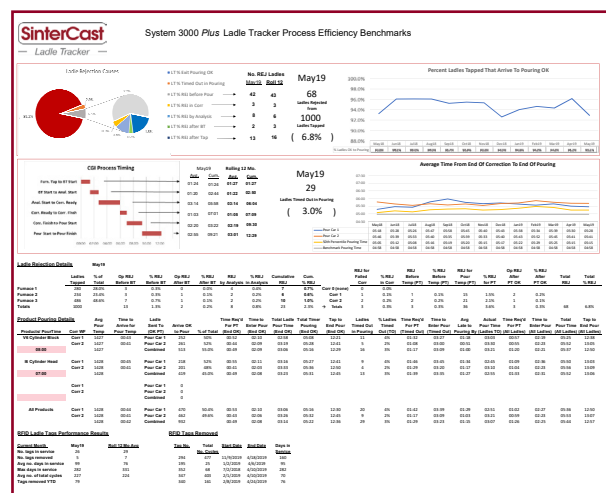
SinterCast
Ladle Tracker

System 3000 Plus Ladle Tracker Process Efficiency Benchmarks

Ladle Rejection Causes

| | No. REJ Ladles | |
|---|---|---|
| | May19 | Roll 12 |
| LT % Exit Pouring OK | 42 | 43 |
| LT % Timed Out in Pouring | 3 | 3 |
| LT % REJ Before Pour | 3 | 5 |
| LT % REJ in Corr | 3 | 3 |
| LT % REJ by Analysis | 2 | 3 |
| LT % REJ Before Corr | 13 | 16 |
| LT % REJ After Tap | | |

May19
68
Ladles Rejected from
1000
Ladles Tapped
( 6.8% )

Percent Ladles Tapped That Arrive To Pouring OK

CGI Process Timing

| | May19 | | Rolling 12 Mo. | |
|---|---|---|---|---|
| | Ave | Cum | Ave | Cum |
| Furn. Tap to RT Start | 01:24 | 01:24 | 01:27 | 01:27 |
| RT Start to Anal. Start | 00:14 | 01:38 | 00:14 | 01:41 |
| Anal. Start to Corr. Ready | 02:24 | 04:02 | 02:34 | 04:16 |
| Corr. Ready to Corr. Finish | 03:14 | 07:16 | 03:45 | 07:56 |
| Corr. Finish to Pour Start | 02:39 | 09:55 | 02:54 | 10:50 |
| Pour Start to Pour Finish | 02:16 | 12:11 | 02:13 | 13:03 |

May19
29
Ladles Timed Out in Pouring
( 3.0% )

Average Time From End Of Correction To End Of Pouring

Pour Car 1
Pour Car 2
With Reasonable Pouring Times
Benchmark Pouring Time

Ladle Rejection Details May19

| | Ladles Tapped | % of Total | Op REJ Before RT | % REJ Before RT | Op REJ After RT | % REJ After RT | REJ by Analysis | % REJ in Analysis | Cumulative REJ | Cum. % REJ | | REJ for Failed Corr | % REJ in Corr | REJ Before Temp (PT) | % REJ Before Temp (PT) | REJ for Pour Temp (PT) | % REJ Pour Temp (PT) | Op REJ After PT OK | % REJ After PT OK | Total REJ | Total % REJ |
|---|---|---|---|---|---|---|---|---|---|---|---|---|---|---|---|---|---|---|---|---|---|
| Furnace 1 | 280 | 28.0% | 3 | 0.3% | 0 | 0.0% | 0 | 0.0% | 7 | 0.7% | Corr 0 (none) | 0 | 0.0% | | | | | | | | |
| Furnace 2 | 234 | 23.4% | 5 | 0.5% | 1 | 0.1% | 2 | 0.2% | 6 | 0.6% | Corr 1 | 1 | 0.1% | 15 | 1.5% | 2 | 0.2% | | | | |
| Furnace 3 | 486 | 48.6% | 7 | 0.7% | 1 | 0.1% | 1 | 0.1% | 10 | 1.0% | Corr 2 | 2 | 0.2% | 1 | 0.1% | 1 | 0.1% | | | | |
| Totals | 1000 | | 13 | 1.3% | 2 | 0.2% | 3 | 0.3% | 23 | 2.3% | + Totals | 3 | 0.3% | 16 | 1.6% | 3 | 0.3% | 58 | | 68 | 6.8% |

Product Pouring Details

| Products/ Pour Time | Corr WP | Avg Pour Time | Time to Arrive for Pour Temp | Ladle Sent To (OK PT) | Arrive OK to Pour | % Sent to Pour | Time Req'd For PT (End OK) | Time to Enter Pour (End OK) | Total Ladle Pour Time (End OK) | Total Time Pouring (End OK) | Tap to End Pour (End OK) | Ladles Timed Out in Pouring | % Ladles Timed Out (TO) | Time Req'd For PT (Timed Out) | Time to Enter Pour (Timed Out) | Avg Late to Pouring By (Ladles TO) | Actual Pour Time (All Ladles) | Time Req'd For PT (All Ladles) | Time to Enter Pour (All Ladles) | Total Pour Time | Tap to End Pour (All Ladles) |
|---|---|---|---|---|---|---|---|---|---|---|---|---|---|---|---|---|---|---|---|---|---|
| V6 Cylinder Block | Corr 1 | 1427 | 00:45 | Pour Car 1 | 252 | 50% | 00:52 | 02:33 | 02:56 | 05:08 | 12:21 | 11 | 4% | 01:32 | 03:27 | 01:38 | 03:06 | 00:57 | 02:39 | 05:23 | 12:46 |
| | Corr 2 | 1428 | 00:45 | Pour Car 2 | 261 | 52% | 00:53 | 02:37 | 02:59 | 05:08 | 12:29 | 5 | 2% | 01:38 | 03:40 | 01:30 | 03:07 | 00:54 | 02:39 | 05:14 | 12:38 |
| 06:00 | | | | Combined | 513 | 65.0% | 00:49 | 02:09 | 03:06 | 05:34 | 12:29 | 16 | 3% | 01:51 | 03:42 | 01:29 | 03:04 | 00:56 | 02:39 | 05:18 | 12:42 |
| I4 Cylinder Head | Corr 1 | 1427 | 00:45 | Pour Car 1 | 218 | 53% | 00:55 | 02:11 | 03:16 | 05:27 | 12:55 | 9 | 4% | 01:26 | 03:46 | 01:34 | 03:07 | 00:56 | 02:21 | 05:16 | 12:53 |
| | Corr 2 | 1428 | 00:45 | Pour Car 2 | 201 | 58% | 00:41 | 02:03 | 03:33 | 05:36 | 13:03 | 4 | 2% | 01:39 | 03:20 | 01:17 | 03:10 | 00:41 | 02:23 | 05:34 | 13:09 |
| 07:00 | | | | Combined | 419 | 60.0% | 00:49 | 02:09 | 03:00 | 05:51 | 12:43 | 13 | 3% | 01:35 | 03:39 | 01:29 | 03:04 | 00:49 | 02:26 | 05:09 | 12:48 |
| | Corr 1 | | | Pour Car 1 | | | | | | | | | | | | | | | | | |
| | Corr 2 | | | Pour Car 2 | | | | | | | | | | | | | | | | | |
| | | | | Combined | | | | | | | | | | | | | | | | | |
| All Products | Corr 1 | 1427 | 00:45 | Pour Car 1 | 470 | 50.6% | 00:53 | 02:33 | 03:06 | 05:14 | 12:50 | 20 | 4% | 01:42 | 03:39 | 01:29 | 02:53 | 01:03 | 02:27 | 05:56 | 12:50 |
| | Corr 2 | 1428 | 00:45 | Pour Car 2 | 462 | 55.6% | 00:56 | 02:24 | 03:04 | 05:26 | 12:34 | 9 | 2% | 01:39 | 03:35 | 01:30 | 03:20 | 01:04 | 02:25 | 05:36 | 12:57 |
| | | | | Combined | 932 | 53.0% | 00:49 | 02:28 | 03:14 | 05:22 | 12:36 | 29 | 3% | 01:29 | 03:37 | 01:29 | 03:08 | 00:56 | 02:29 | 05:20 | 12:43 |

RFID Ladle Tags Performance Results

| Current Month | May19 | Roll 12 Mo Ave |
|---|---|---|
| No. tags in service | 26 | 29 |
| No. tags removed | 5 | 7 |
| Avg. no. days in service | 99 | 76 |
| Max days in service | 251 | 223 |
| Avg. no. of total cycles | 227 | 227 |
| Tags removed YTD | 11 | |

RFID Tags Removed

| Tag No. | Total No. Cycles | Start Date | End Date | Days in Service |
|---|---|---|---|---|
| 294 | 231 | 11/9/2018 | 4/18/2019 | 160 |
| 96 | 195 | 25 | 1/1/2019 | 4/8/2019 | 98 |
| 80 | 252 | 25 | 1/2/2019 | 4/8/2019 | 96 |
| 100 | 219 | 66 | 1/2/2019 | 4/18/2019 | 107 |
| 50 | 227 | 60 | 1/2/2019 | 4/26/2019 | 114 |